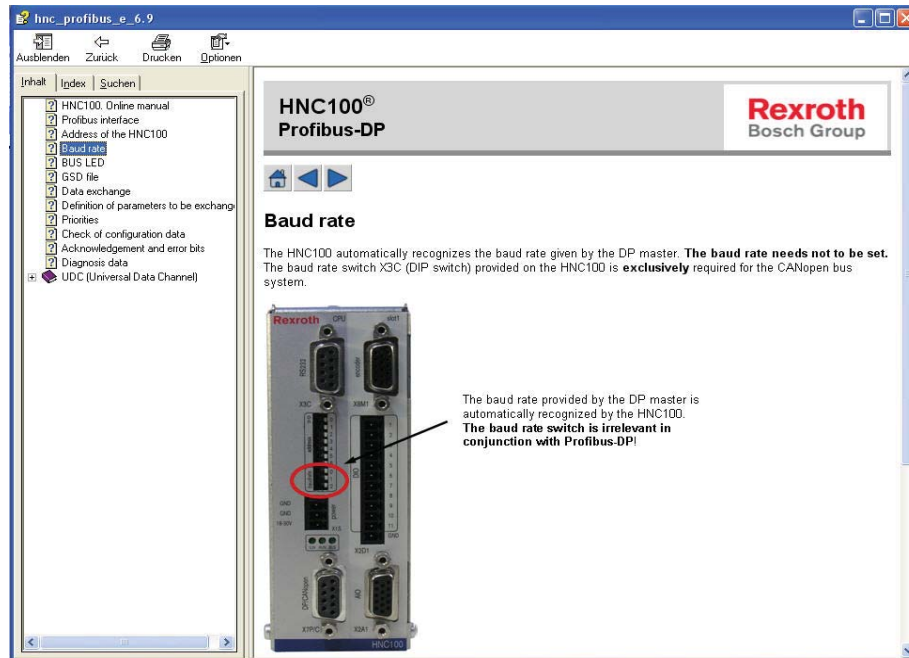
hnc_profibus_e_6.9

Ausblenden Zurück Drucken Optionen

Inhalt Index Suchen

HNC100. Online manual
Profibus interface
Address of the HNC100
Baud rate
BUS LED
GSD file
Data exchange
Definition of parameters to be exchang
Priorities
Check of configuration data
Acknowledgement and error bits
Diagnosis data
UDC (Universal Data Channel)

HNC100®
Profibus-DP

Rexroth
Bosch Group

Baud rate

The HNC100 automatically recognizes the baud rate given by the DP master. **The baud rate needs not to be set.** The baud rate switch X3C (DIP switch) provided on the HNC100 is **exclusively** required for the CANopen bus system.

Rexroth CPU slot1
RS232 encoder
X3C X8M1
GND GND 18-30V X1S power
X2D1
DP/CANopen AIO
X1P/C X2A1
HNC100

The baud rate provided by the DP master is automatically recognized by the HNC100.
**The baud rate switch is irrelevant in conjunction with Profibus-DP!**